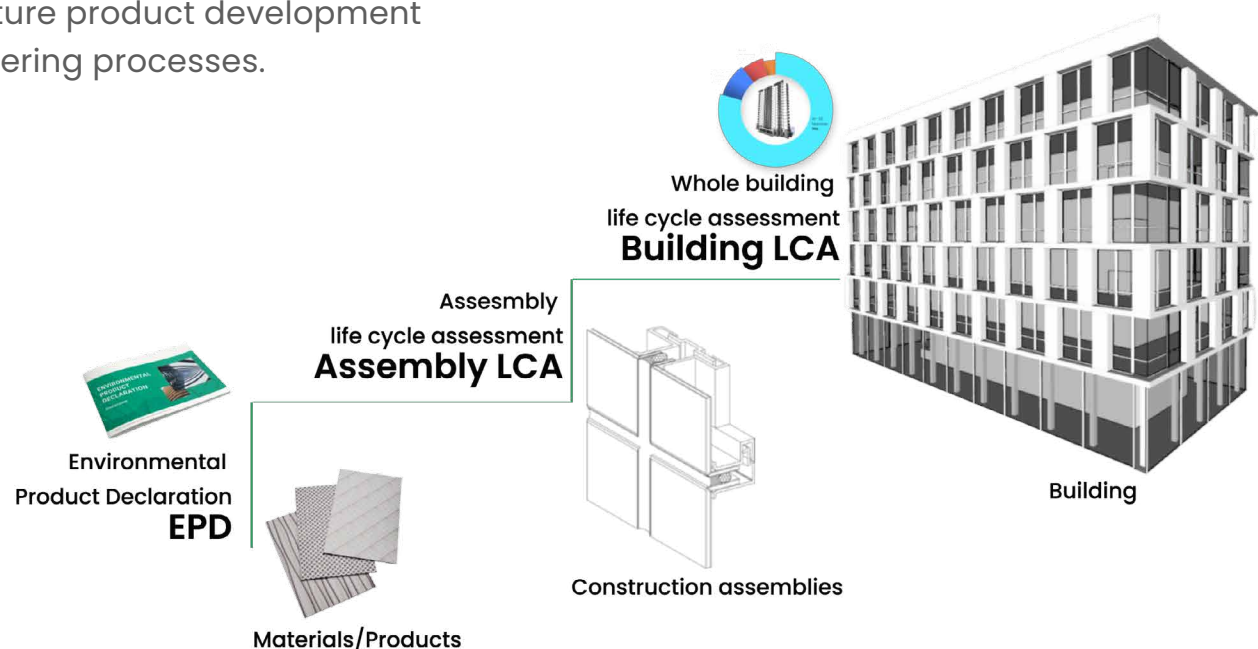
ture product development
ering processes.

Whole building
life cycle assessment
Building LCA

Assesmbly
life cycle assessment
Assembly LCA

ENVIRONMENTAL PRODUCT DECLARATION

Environmental
Product Declaration
EPD

Materials/Products

Construction assemblies

Building